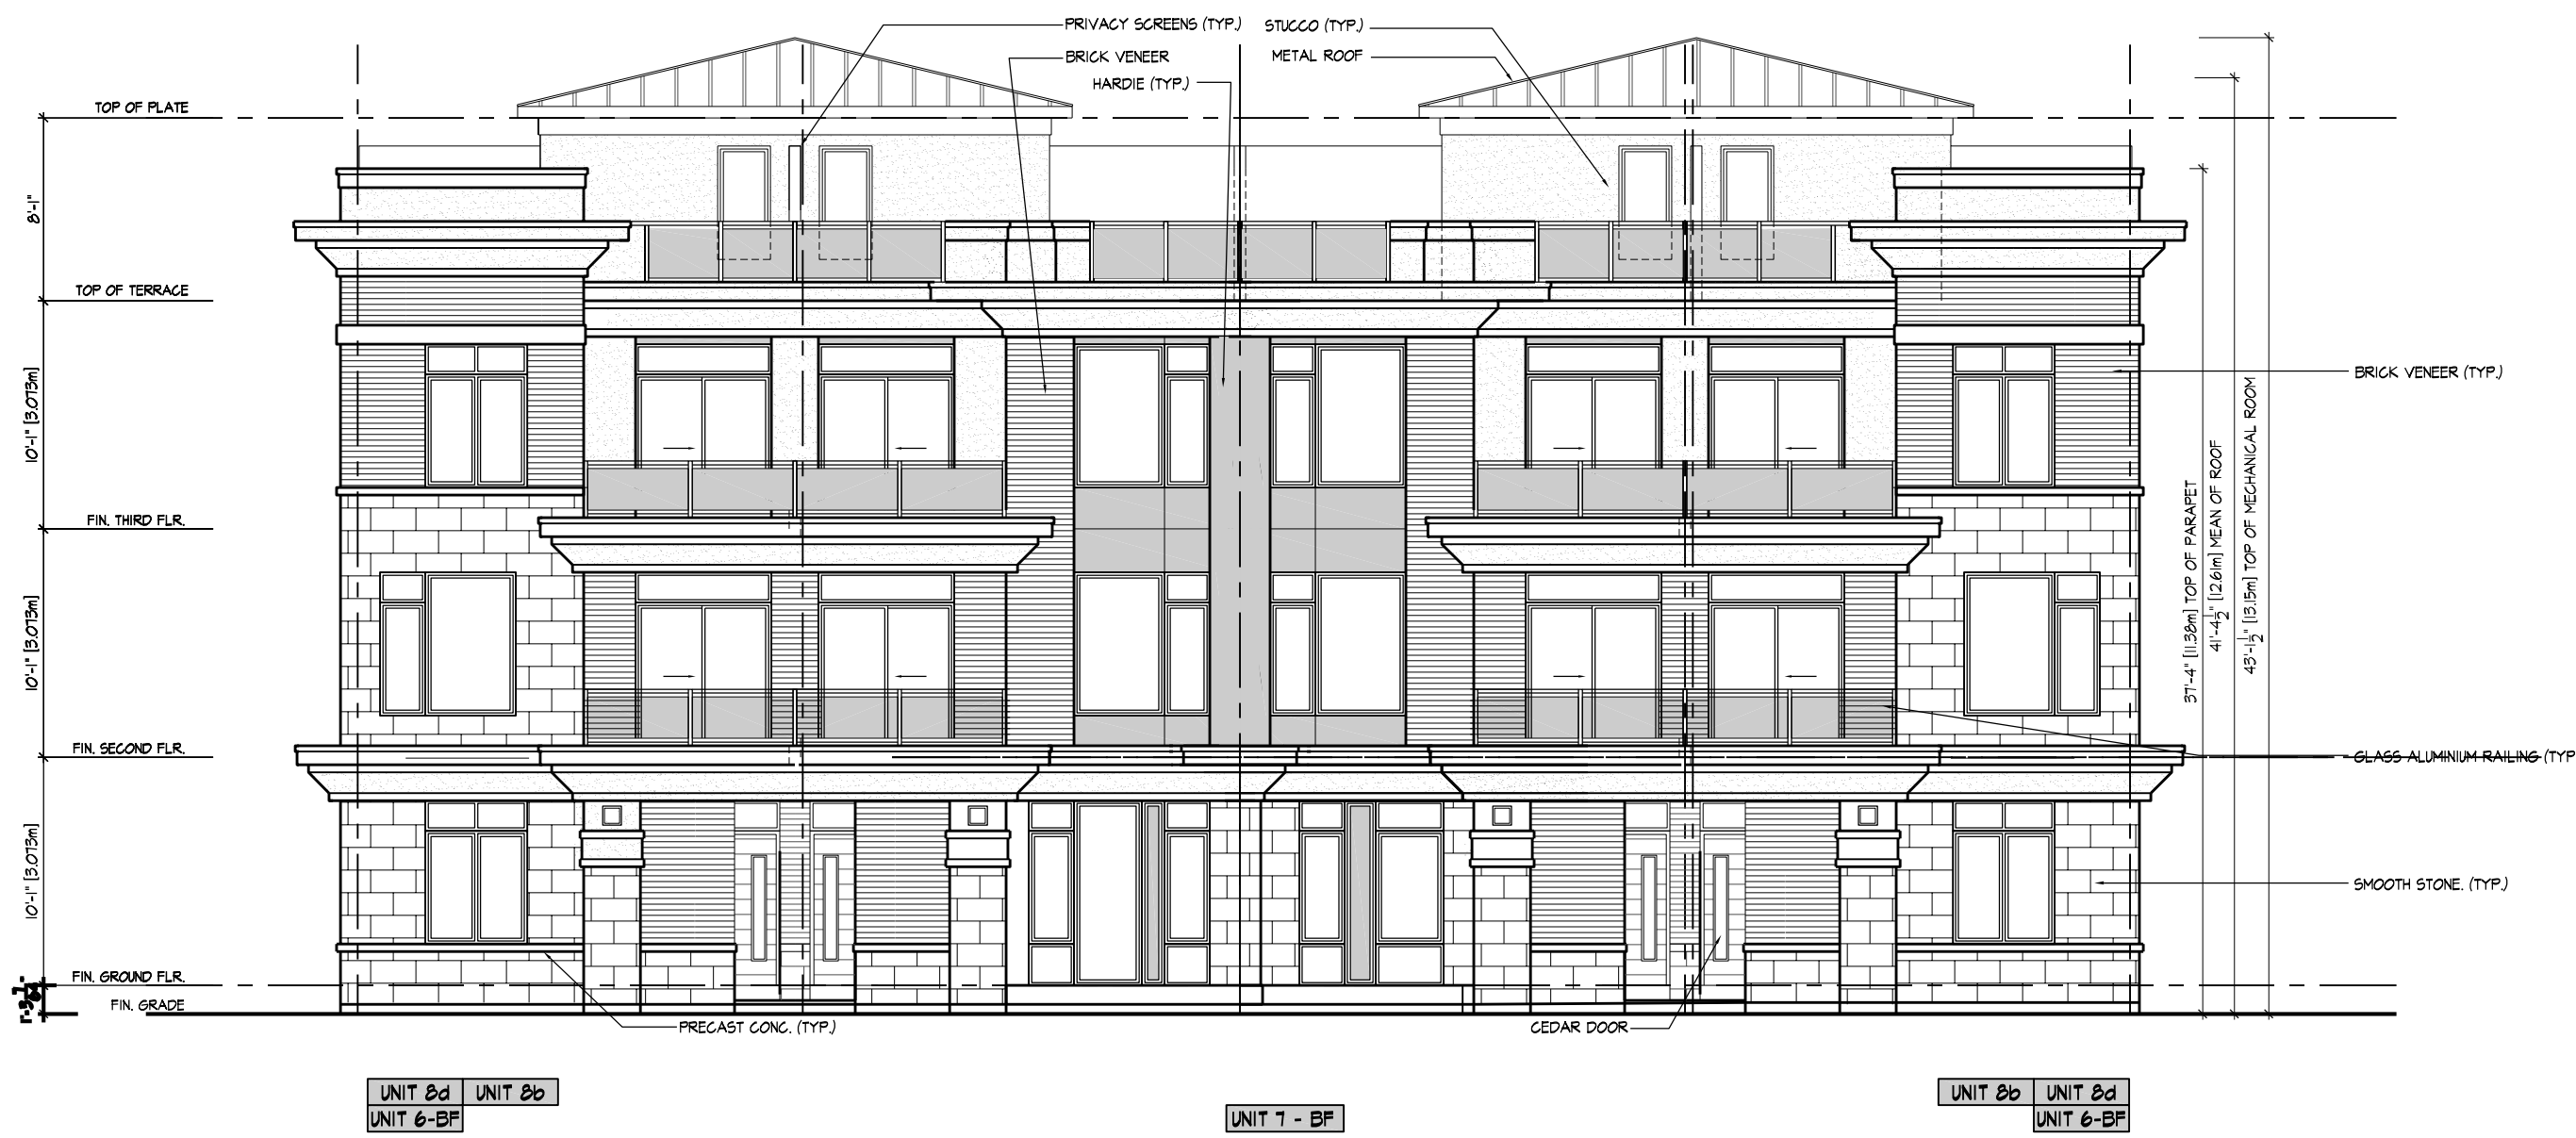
PRIVACY SCREENS (TYP.)
STUCCO (TYP.)
BRICK VENEER
METAL ROOF
HARDIE (TYP.)

TOP OF PLATE
8'-1"
TOP OF TERRACE
10'-1" [3.073m]
FIN. THIRD FLR.
10'-1" [3.073m]
FIN. SECOND FLR.
10'-1" [3.073m]
FIN. GROUND FLR.
FIN. GRADE
1'-3"

BRICK VENEER (TYP.)
37'-4" [11.38m] TOP OF PARAPET
41'-4$\frac{1}{2}$" [12.61m] MEAN OF ROOF
43'-1$\frac{1}{2}$" [13.15m] TOP OF MECHANICAL ROOM
GLASS ALUMINIUM RAILING (TYP
SMOOTH STONE. (TYP.)

PRECAST CONC. (TYP.)
CEDAR DOOR

UNIT 8d UNIT 8b
UNIT 6-BF
UNIT 7 - BF
UNIT 8b UNIT 8d
UNIT 6-BF